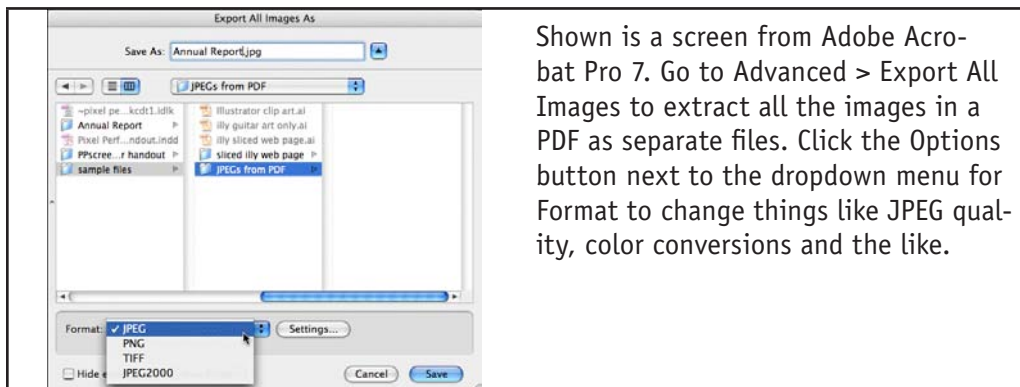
Export All Images As

Save As: Annual Report.jpg

JPEGs from PDF

~pixel pe...kcdt1.idlk
Annual Report
Pixel Perf...ndout.indd
PPscree...r handout
sample files

Illustrator clip art.ai
illy guitar art only.ai
illy sliced web page.ai
sliced illy web page
JPEGs from PDF

Format: ✓ JPEG
PNG
TIFF
JPEG2000

Settings...

Hide e

Cancel
Save

Shown is a screen from Adobe Acrobat Pro 7. Go to Advanced > Export All Images to extract all the images in a PDF as separate files. Click the Options button next to the dropdown menu for Format to change things like JPEG quality, color conversions and the like.